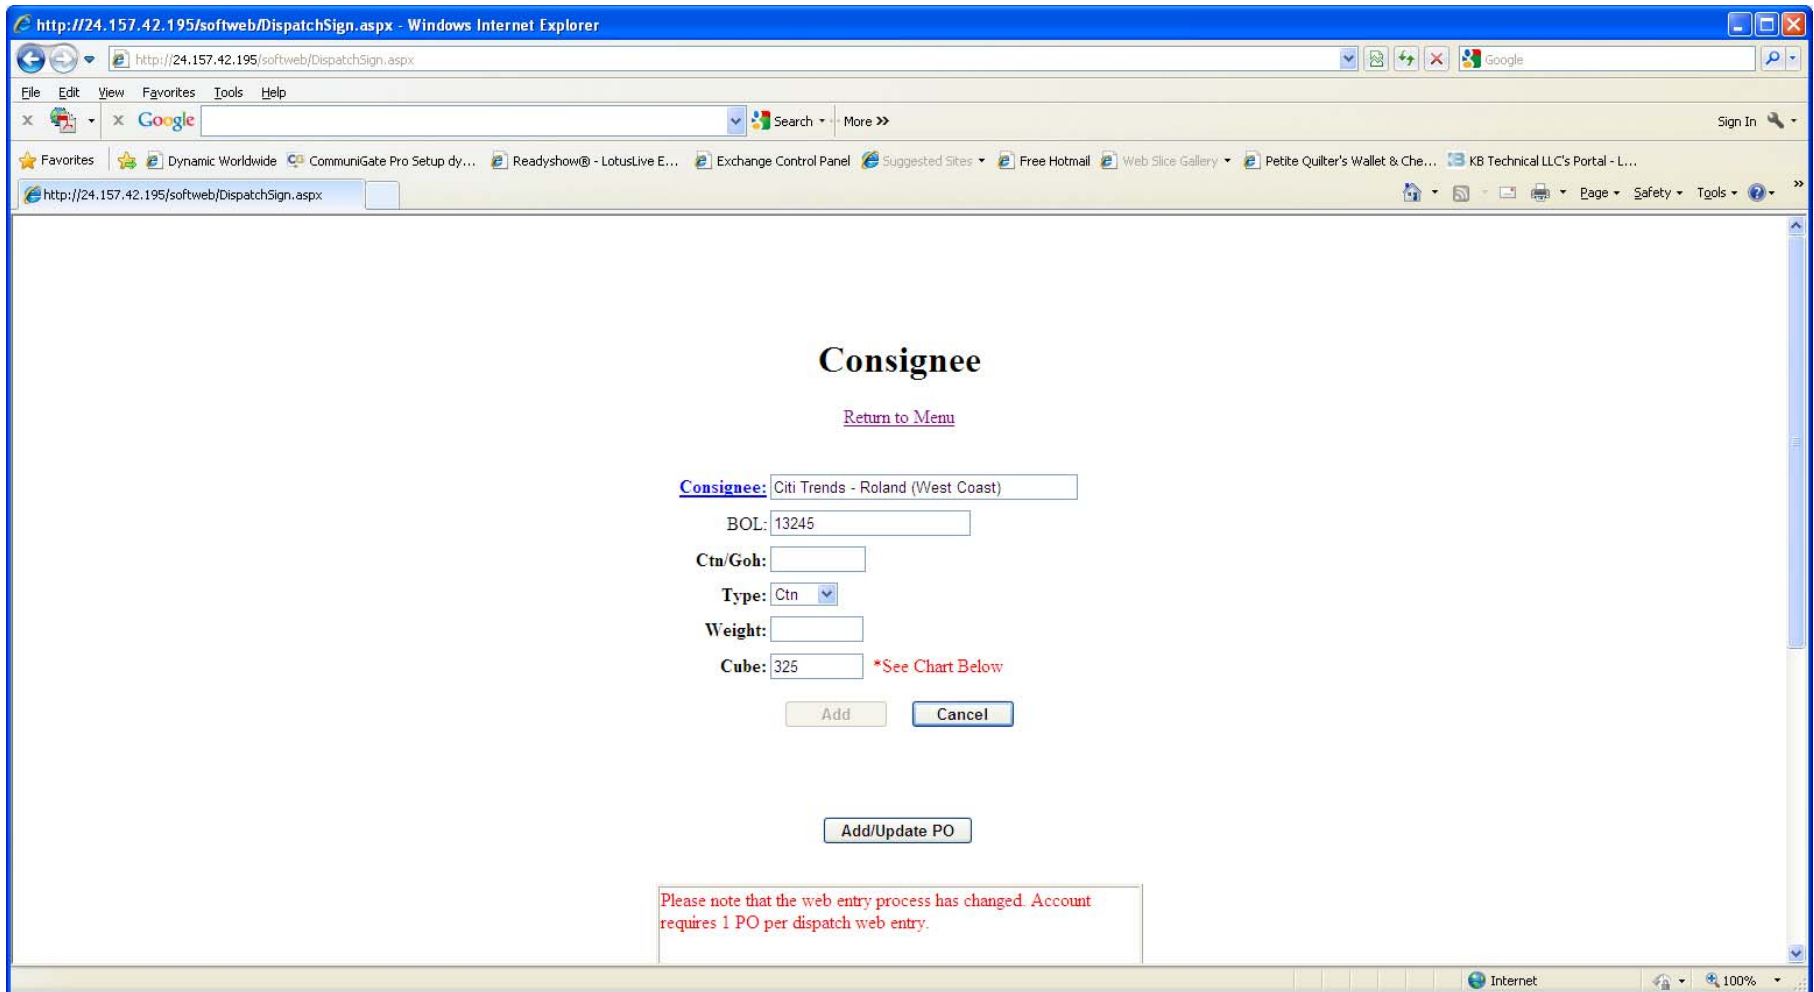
http://24.157.42.195/softweb/DispatchSign.aspx - Windows Internet Explorer

http://24.157.42.195/softweb/DispatchSign.aspx

Google

File Edit View Favorites Tools Help

Google

Search More >>

Sign In

Favorites Dynamic Worldwide CommuniGate Pro Setup dy... Readyshow® - LotusLive E... Exchange Control Panel Suggested Sites Free Hotmail Web Slice Gallery Petite Quilter's Wallet & Che... KB Technical LLC's Portal - L...

http://24.157.42.195/softweb/DispatchSign.aspx

Page Safety Tools

Consignee

Return to Menu

Consignee: Citi Trends - Roland (West Coast)

BOL: 13245

Ctn/Goh:

Type: Ctn

Weight:

Cube: 325 *See Chart Below

Add Cancel

Add/Update PO

Please note that the web entry process has changed. Account requires 1 PO per dispatch web entry.

Internet 100%